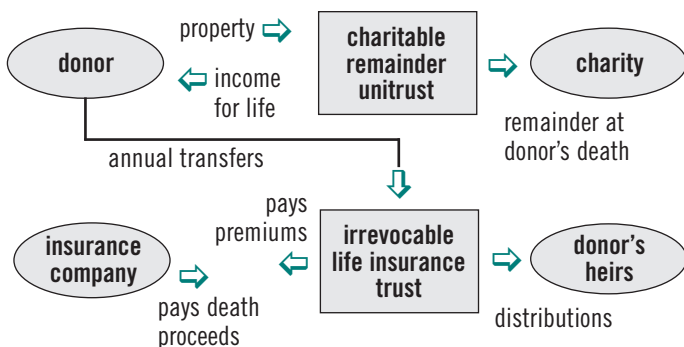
property

donor

income for life

charitable remainder unitrust

charity

remainder at donor's death

annual transfers

pays premiums

insurance company

pays death proceeds

irrevocable life insurance trust

donor's heirs

distributions